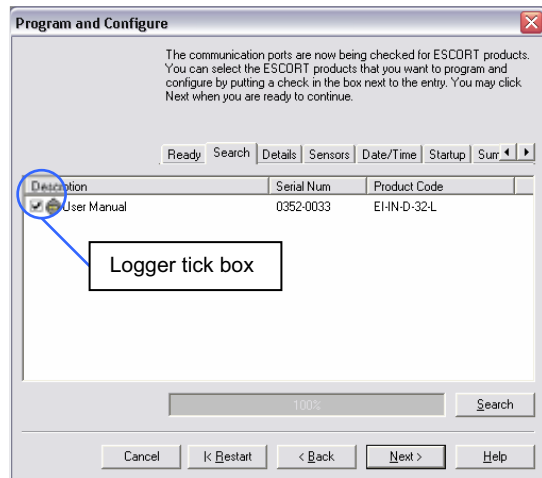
Program and Configure

The communication ports are now being checked for ESCORT products. You can select the ESCORT products that you want to program and configure by putting a check in the box next to the entry. You may click Next when you are ready to continue.

Ready | Search | Details | Sensors | Date/Time | Startup | Sum

| Description | Serial Num | Product Code |
|---|---|---|
| User Manual | 0352-0033 | EI-IN-D-32-L |

Logger tick box

100%

Search

Cancel | |< Restart | < Back | Next > | Help